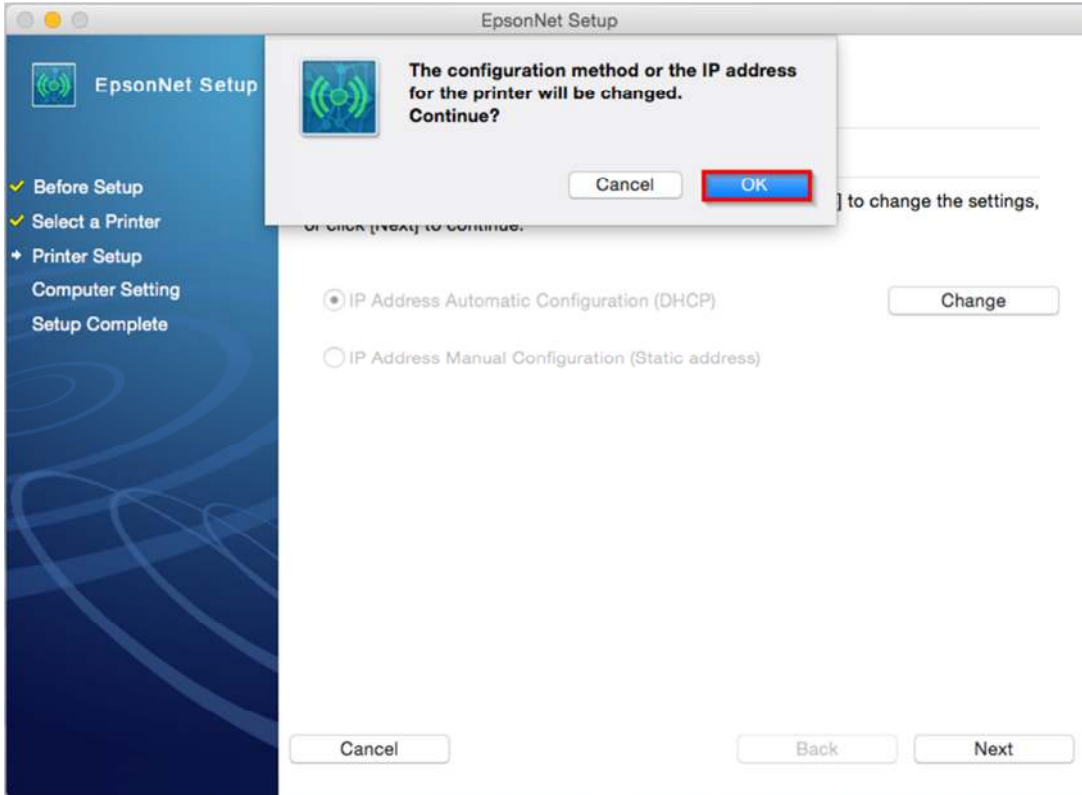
EpsonNet Setup

EpsonNet Setup

Before Setup
Select a Printer
Printer Setup
Computer Setting
Setup Complete

The configuration method or the IP address for the printer will be changed. Continue?

Cancel OK

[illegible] ] to change the settings, or click [Next] to continue.

IP Address Automatic Configuration (DHCP)

Change

IP Address Manual Configuration (Static address)

Cancel

Back

Next